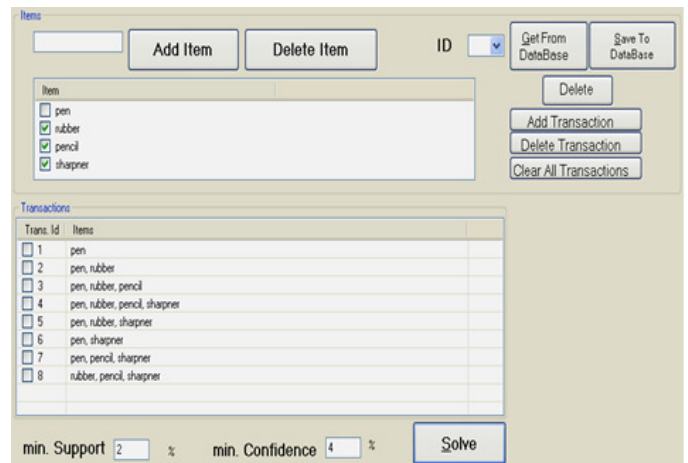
Items

Add Item

Delete Item

ID

Get From DataBase

Save To DataBase

Delete

Add Transaction

Delete Transaction

Clear All Transactions

| Item |
|---|
| pen |
| rubber |
| pencil |
| sharpner |

Transactions

| Trans. Id | Items |
|---|---|
| 1 | pen |
| 2 | pen, rubber |
| 3 | pen, rubber, pencil |
| 4 | pen, rubber, pencil, sharpner |
| 5 | pen, rubber, sharpner |
| 6 | pen, sharpner |
| 7 | pen, pencil, sharpner |
| 8 | rubber, pencil, sharpner |

min. Support 2 %

min. Confidence 4 %

Solve